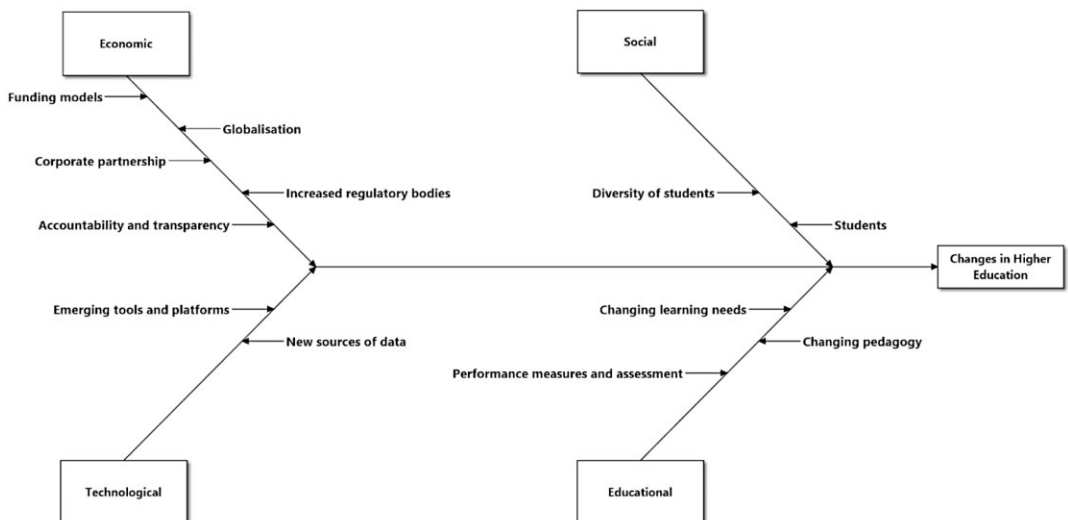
Economic

Funding models

Globalisation

Corporate partnership

Increased regulatory bodies

Accountability and transparency

Emerging tools and platforms

New sources of data

Technological

Social

Diversity of students

Students

Changing learning needs

Changing pedagogy

Performance measures and assessment

Educational

Changes in Higher Education